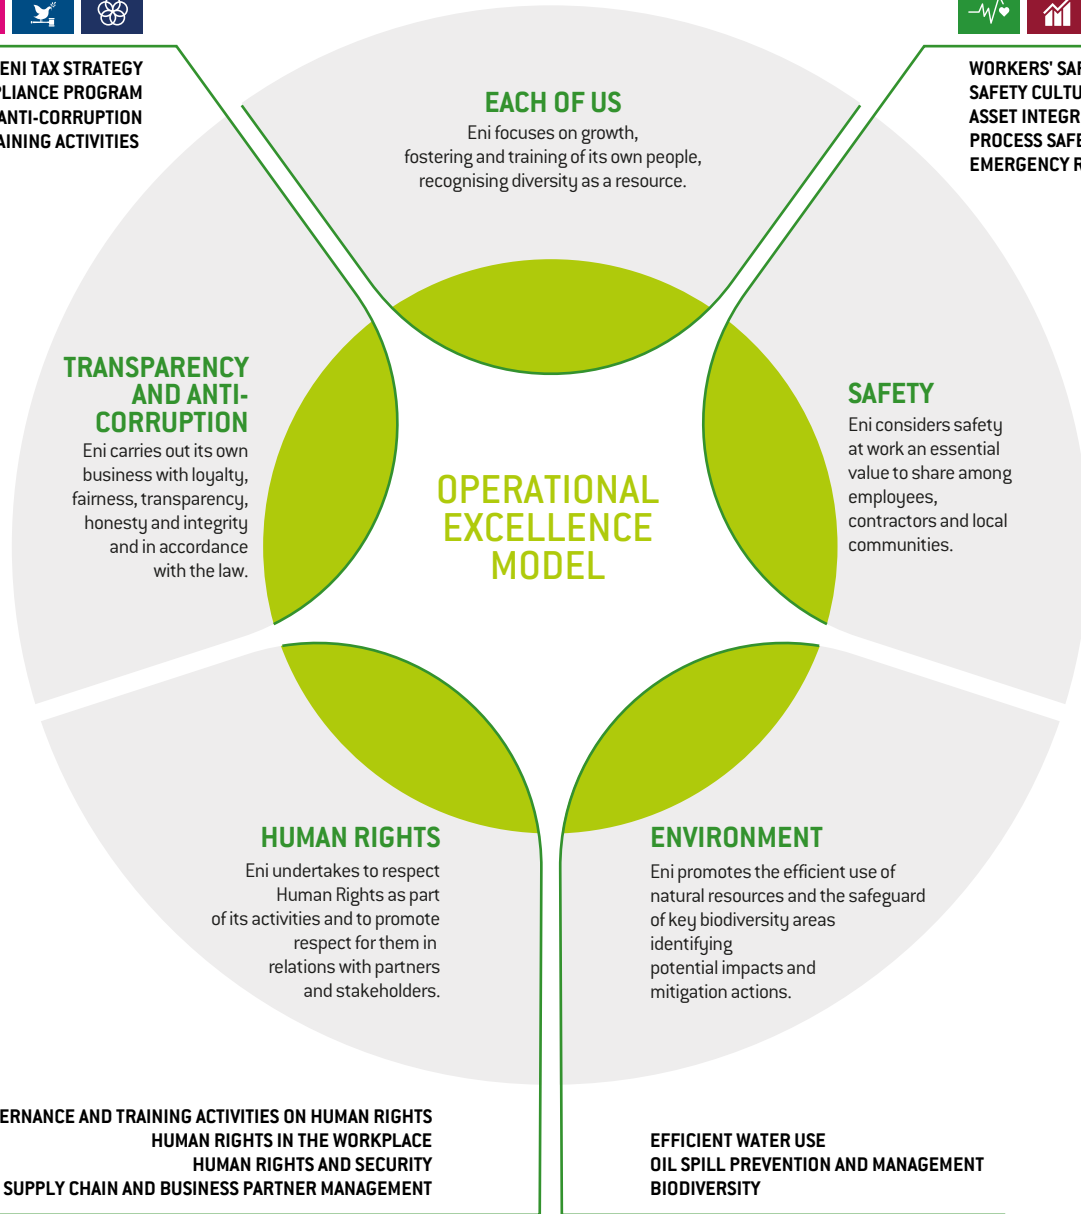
ENI TAX STRATEGY
PLIANCE PROGRAM
ANTI-CORRUPTION
AINING ACTIVITIES

EACH OF US
Eni focuses on growth, fostering and training of its own people, recognising diversity as a resource.

WORKERS' SAF
SAFETY CULTU
ASSET INTEGR
PROCESS SAFE
EMERGENCY R

TRANSPARENCY AND ANTI-CORRUPTION
Eni carries out its own business with loyalty, fairness, transparency, honesty and integrity and in accordance with the law.

OPERATIONAL EXCELLENCE MODEL

SAFETY
Eni considers safety at work an essential value to share among employees, contractors and local communities.

HUMAN RIGHTS
Eni undertakes to respect Human Rights as part of its activities and to promote respect for them in relations with partners and stakeholders.

ENVIRONMENT
Eni promotes the efficient use of natural resources and the safeguard of key biodiversity areas identifying potential impacts and mitigation actions.

ERNANCE AND TRAINING ACTIVITIES ON HUMAN RIGHTS
HUMAN RIGHTS IN THE WORKPLACE
HUMAN RIGHTS AND SECURITY
SUPPLY CHAIN AND BUSINESS PARTNER MANAGEMENT

EFFICIENT WATER USE
OIL SPILL PREVENTION AND MANAGEMENT
BIODIVERSITY